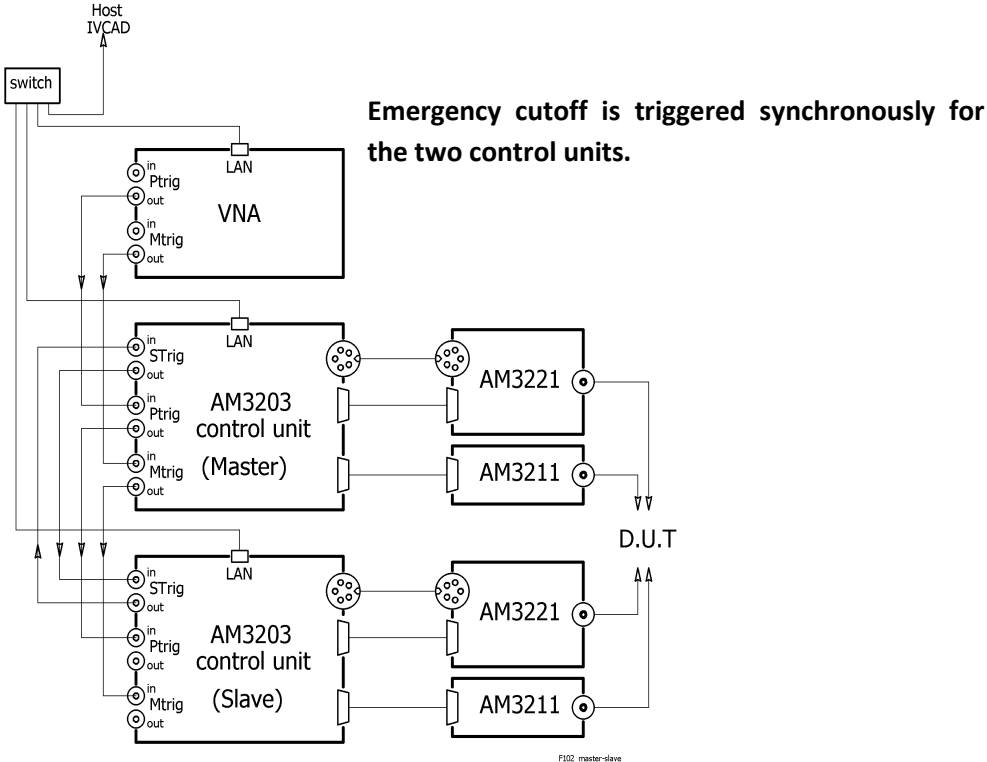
Host
IVCAD

switch

Emergency cutoff is triggered synchronously for the two control units.

LAN
in
Ptrig
out
in
Mtrig
out
VNA

LAN
in
STrig
out
in
Ptrig
out
in
Mtrig
out
AM3203
control unit
(Master)

AM3221
AM3211

D.U.T

LAN
in
STrig
out
in
Ptrig
out
in
Mtrig
out
AM3203
control unit
(Slave)

AM3221
AM3211

F102 master-slave